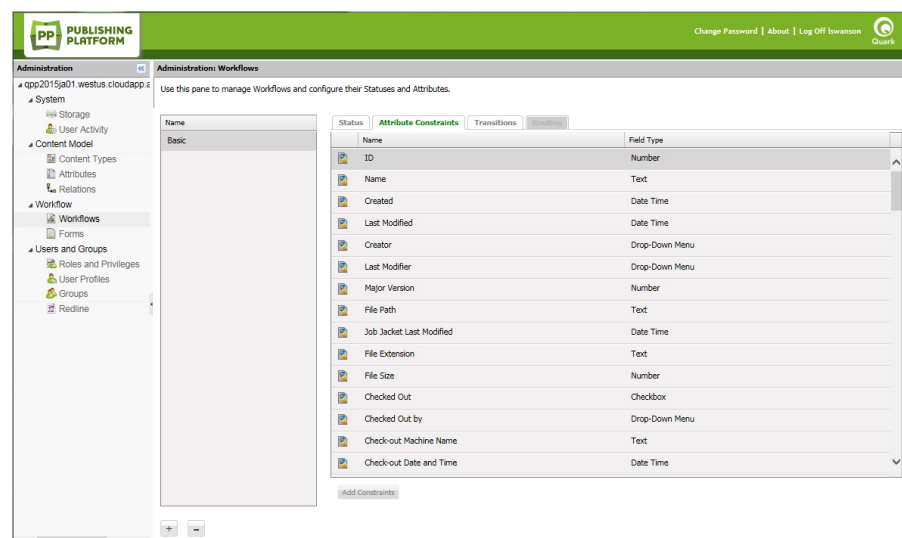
PP PUBLISHING PLATFORM

Change Password | About | Log Off lswanson

Quark

Administration

Administration: Workflows

qpp2015ja01.westus.cloudapp.a
System
Storage
User Activity
Content Model
Content Types
Attributes
Relations
Workflow
Workflows
Forms
Users and Groups
Roles and Privileges
User Profiles
Groups
Redline

Use this pane to manage Workflows and configure their Statuses and Attributes.

| Name |
|---|
| Basic |

Status | Attribute Constraints | Transitions | Routing

| | Name | Field Type |
|---|---|---|
| | ID | Number |
| | Name | Text |
| | Created | Date Time |
| | Last Modified | Date Time |
| | Creator | Drop-Down Menu |
| | Last Modifier | Drop-Down Menu |
| | Major Version | Number |
| | File Path | Text |
| | Job Jacket Last Modified | Date Time |
| | File Extension | Text |
| | File Size | Number |
| | Checked Out | Checkbox |
| | Checked Out by | Drop-Down Menu |
| | Check-out Machine Name | Text |
| | Check-out Date and Time | Date Time |

Add Constraints

+ −